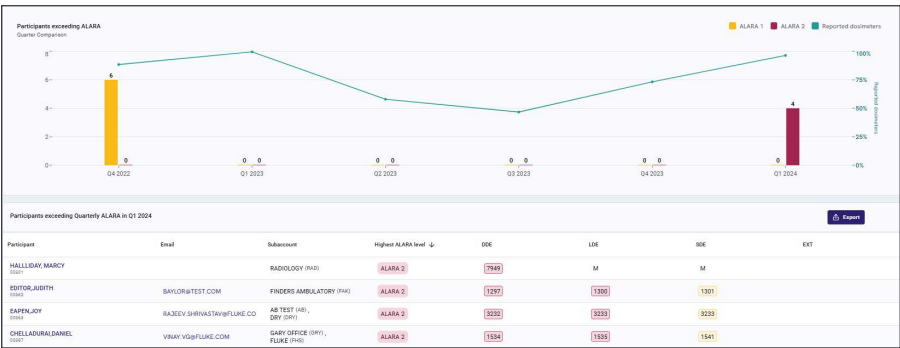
Participants exceeding ALARA
Quarter Comparison

ALARA 1 ALARA 2 Reported dosimeters

8
6
4
2
0

100%
75%
50%
25%
0%

Reported dosimeters

6 0
0 0
0 0
0 0
0 0
0 4

Q4 2022 Q1 2023 Q2 2023 Q3 2023 Q4 2023 Q1 2024

Participants exceeding Quarterly ALARA in Q1 2024

Export

| Participant | Email | Subaccount | Highest ALARA level ↓ | DDE | LDE | SDE | EXT |
|---|---|---|---|---|---|---|---|
| HALLLIDAY, MARCY 03201 | | RADIOLOGY (RAD) | ALARA 2 | 7949 | M | M | |
| EDITOR,JUDITH 03962 | BAYLOR@TEST.COM | FINDERS AMBULATORY (FAK) | ALARA 2 | 1297 | 1300 | 1301 | |
| EAPEN,JOY 03963 | RAJEEV.SHRIVASTAV@FLUKE.CO | AB TEST (AB) , DRY (DRY) | ALARA 2 | 3232 | 3233 | 3233 | |
| CHELLADURAI,DANIEL 03967 | VINAY.VG@FLUKE.COM | GARY OFFICE (GRY) , FLUKE (FHS) | ALARA 2 | 1534 | 1535 | 1541 | |